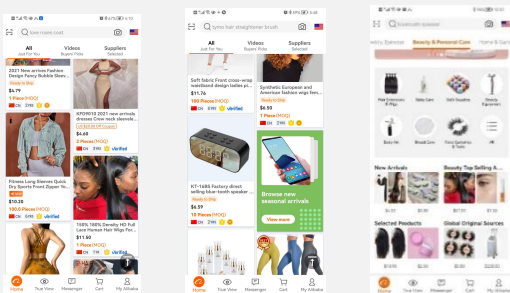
lace roses coat

All
Just for You

Videos
Buyers' Picks

Suppliers
Selected

2021 New arrivals Fashion Design Fancy Bubble Sleev...

Ready to Ship

$4.79

1 Piece (MOQ)

CN 3YRS

KPD9010 2021 new arrivals dresses Crew neck sleeveles...

Limited Discount

$4.48

2 Pieces (MOQ)

CN 3YRS Verified

Fitness Long Sleeves Quick Dry Sports Front Zipper Yo...

Ready to Ship

$10.20

10.0 Pieces (MOQ)

CN 3YRS

150% 180% Density HD Full Lace Human Hair Wigs For...

Ready to Ship

$11.90

1 Piece (MOQ)

CN 3YRS Verified

Home
True View
Messenger
Cart
My Alibaba

tyme hair straightener brush

All
Just for You

Videos
Buyers' Picks

Suppliers
Selected

Soft fabric Front cross-wrap waistband design ladies pl...

$11.76

100 Pieces (MOQ)

CN 6YRS Verified

Synthetic European and American fashion wigs lace...

Ready to Ship

$4.50

1 Piece (MOQ)

CN 1YRS

KT-1685 Factory direct selling blue-tooth speaker ...

Ready to Ship

$6.59

10 Pieces (MOQ)

CN 5YRS

Browse new seasonal arrivals

View more

Home
True View
Messenger
Cart
My Alibaba

bluetooth speaker

Beauty & Personal Care
Home & Gard

Hair Extensions & Wigs
Baby Care
Skin Care
Beauty Equipment

Nail Art
Shaver
Bath & Body
Oral Hygiene

New Arrivals
Beauty Top Selling A...

Selected Products
Global Original Sources

Home
True View
Messenger
Cart
My Alibaba